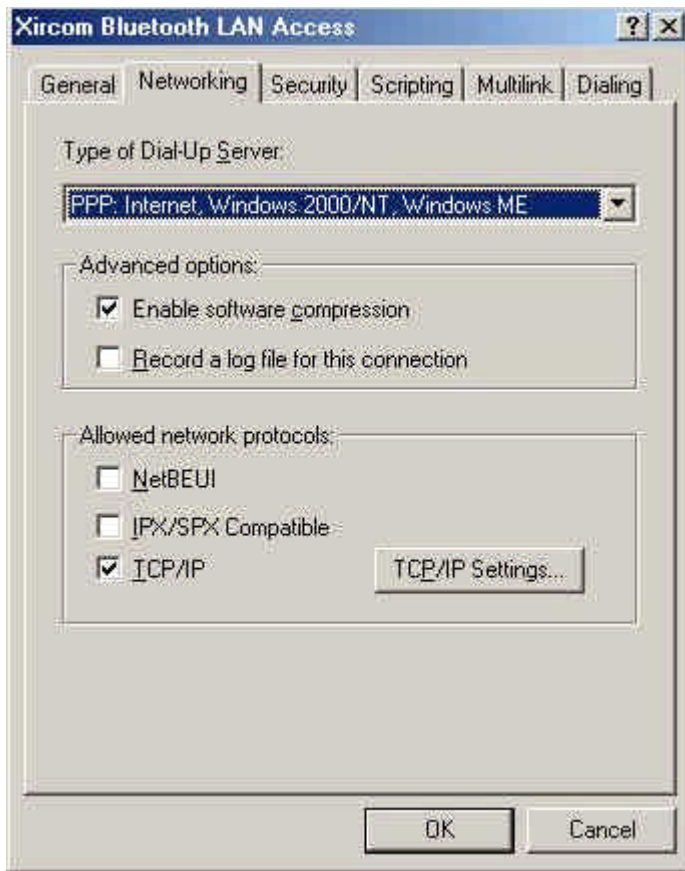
Xircom Bluetooth LAN Access

? X

General Networking Security Scripting Multilink Dialing

Type of Dial-Up Server:

PPP: Internet, Windows 2000/NT, Windows ME

Advanced options:

Enable software compression

Record a log file for this connection

Allowed network protocols:

NetBEUI

IPX/SPX Compatible

TCP/IP

TCP/IP Settings...

OK

Cancel